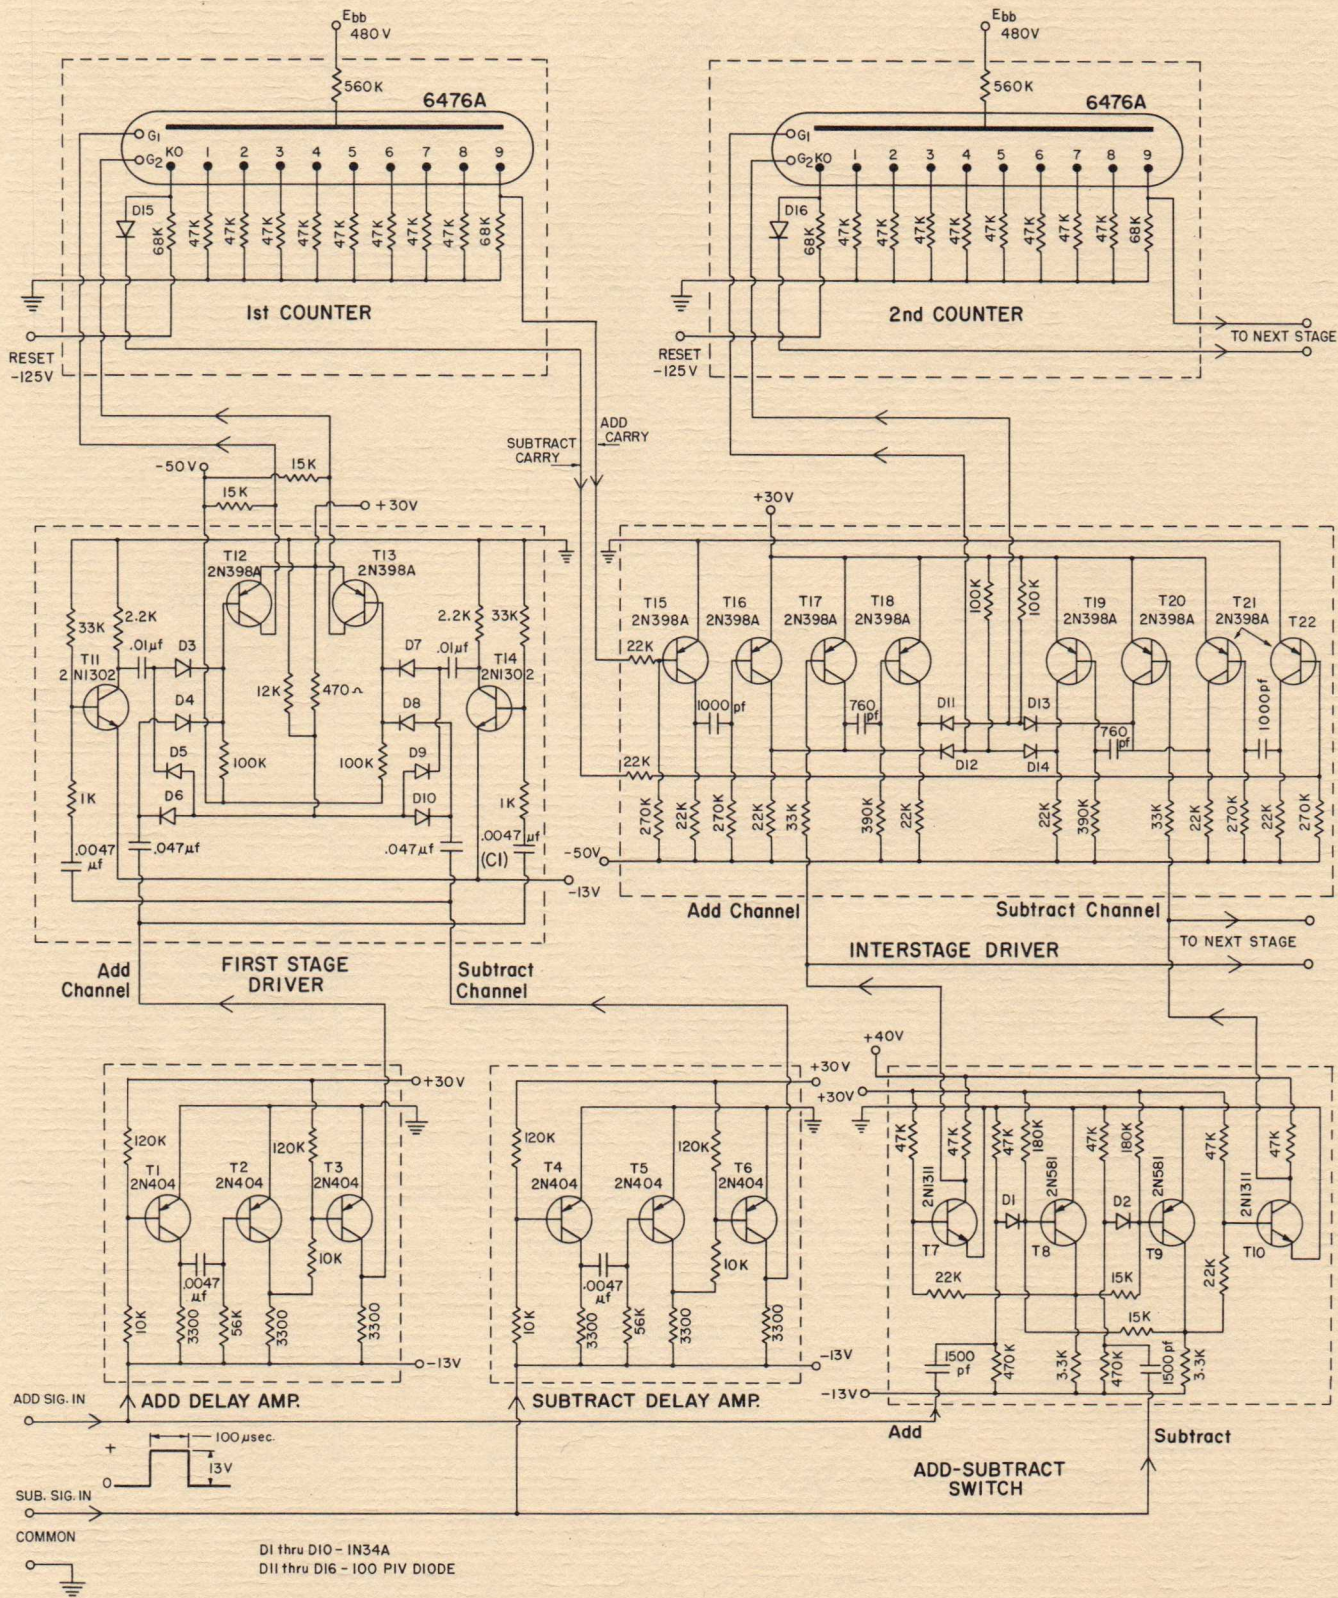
Ebb
480V
560K
6476A
G1
G2
KO 1 2 3 4 5 6 7 8 9
D15
68K 47K 47K 47K 47K 47K 47K 47K 47K 68K
1st COUNTER
RESET
-125V

Ebb
480V
560K
6476A
G1
G2
KO 1 2 3 4 5 6 7 8 9
D16
68K 47K 47K 47K 47K 47K 47K 47K 47K 68K
2nd COUNTER
RESET
-125V
TO NEXT STAGE

SUBTRACT CARRY
ADD CARRY

-50V
15K
15K
+30V
T12
2N398A
T13
2N398A
33K
2.2K
.01μf
D3
T11
2 N1302
D4
D5
D6
12K
470Ω
100K
100K
D7
.01μf
2.2K
33K
D8
T14
2N1302
D9
D10
1K
.0047 μf
.047μf
.047μf
1K
.0047 μf
(C1)
-13V
Add Channel
FIRST STAGE DRIVER
Subtract Channel

+30V
T15
2N398A
T16
2N398A
T17
2N398A
T18
2N398A
100K
100K
T19
2N398A
T20
2N398A
T21
2N398A
T22
22K
1000 pf
760 pf
D11
D13
760 pf
1000pf
22K
D12
D14
270K 22K 270K 22K 33K 390K 22K 22K 390K 33K 22K 270K 22K 270K
-50V
Add Channel
Subtract Channel
INTERSTAGE DRIVER
TO NEXT STAGE

+30V
120K
T1
2N404
T2
2N404
120K
T3
2N404
.0047 μf
10K
10K
3300
56K
3300
3300
-13V
ADD DELAY AMP.

+30V
120K
T4
2N404
T5
2N404
120K
T6
2N404
.0047 μf
10K
10K
3300
56K
3300
3300
-13V
SUBTRACT DELAY AMP.

+40V
+30V
47K
47K
47K
180K
47K
180K
47K
47K
2N1311
2N581
2N581
2N1311
D1
D2
T7
T8
T9
T10
22K
15K
22K
15K
1500 pf
470K
3.3K
470K
1500 pf
3.3K
-13V
Add
Subtract
ADD-SUBTRACT SWITCH

ADD SIG. IN
+
0
100 μsec.
13V
SUB. SIG. IN
COMMON
D1 thru D10 - IN34A
D11 thru D16 - 100 PIV DIODE